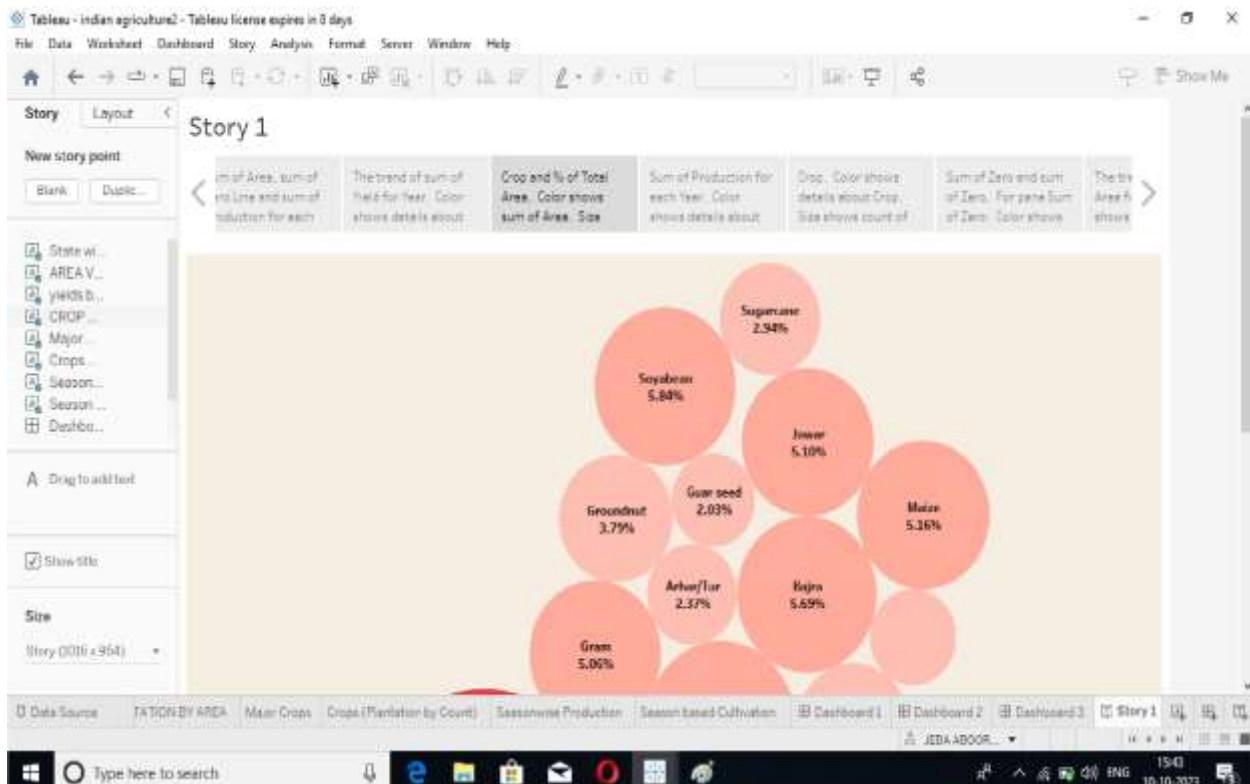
Tableau - indian agriculture2 - Tableau license expires in 0 days

File Data Worksheet Dashboard Story Analysis Format Server Window Help

Show Me

Story Layout

New story point

Blank Duplic...

State wi...
AREA V...
yields b...
CROP...
Major...
Crops...
Season...
Season...
Dashbo...

A Drag to add text

Show title

Size

Story (1016 x 964)

Story 1

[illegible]m of Area, sum of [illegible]nts Line and sum of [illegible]oduction for each

The trend of sum of Yield for Year. Color shows details about

Crop and % of Total Area. Color shows sum of Area. Size

Sum of Production for each Year. Color shows details about

Crop. Color shows details about Crop. Size shows count of

Sum of Zero and sum of Zero. For pane Sum of Zero: Color shows

The tre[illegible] Area fo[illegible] shows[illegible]

Sugarcane
2.94%

Soyabean
5.84%

Jowar
5.10%

Groundnut
3.79%

Guar seed
2.03%

Maize
5.16%

Arhar/Tur
2.37%

Bajra
5.69%

Gram
5.06%

Data Source TATION BY AREA Major Crops Crops (Plantation by Count) Seasonwise Production Season based Cultivation Dashboard 1 Dashboard 2 Dashboard 3 Story 1

JEBA ABOOR...

Type here to search

ENG 15:43 10-10-2023